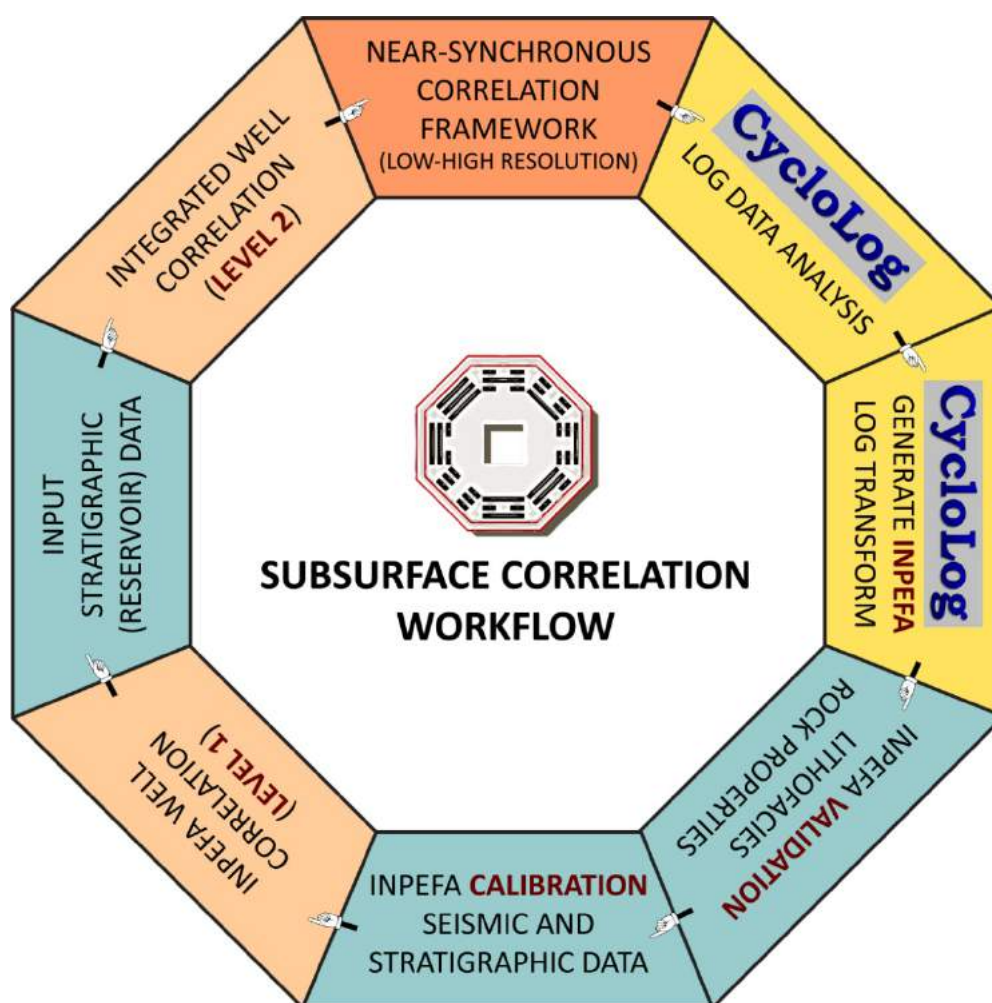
NEAR-SYNCHRONOUS CORRELATION FRAMEWORK (LOW-HIGH RESOLUTION)

CycloLog
LOG DATA ANALYSIS

CycloLog
GENERATE INPEFA LOG TRANSFORM

INPEFA VALIDATION
LITHOFACIES
ROCK PROPERTIES

INPEFA CALIBRATION
SEISMIC AND STRATIGRAPHIC DATA

INPEFA WELL CORRELATION (LEVEL 1)

INPUT STRATIGRAPHIC (RESERVOIR) DATA

INTEGRATED WELL CORRELATION (LEVEL 2)

SUBSURFACE CORRELATION WORKFLOW